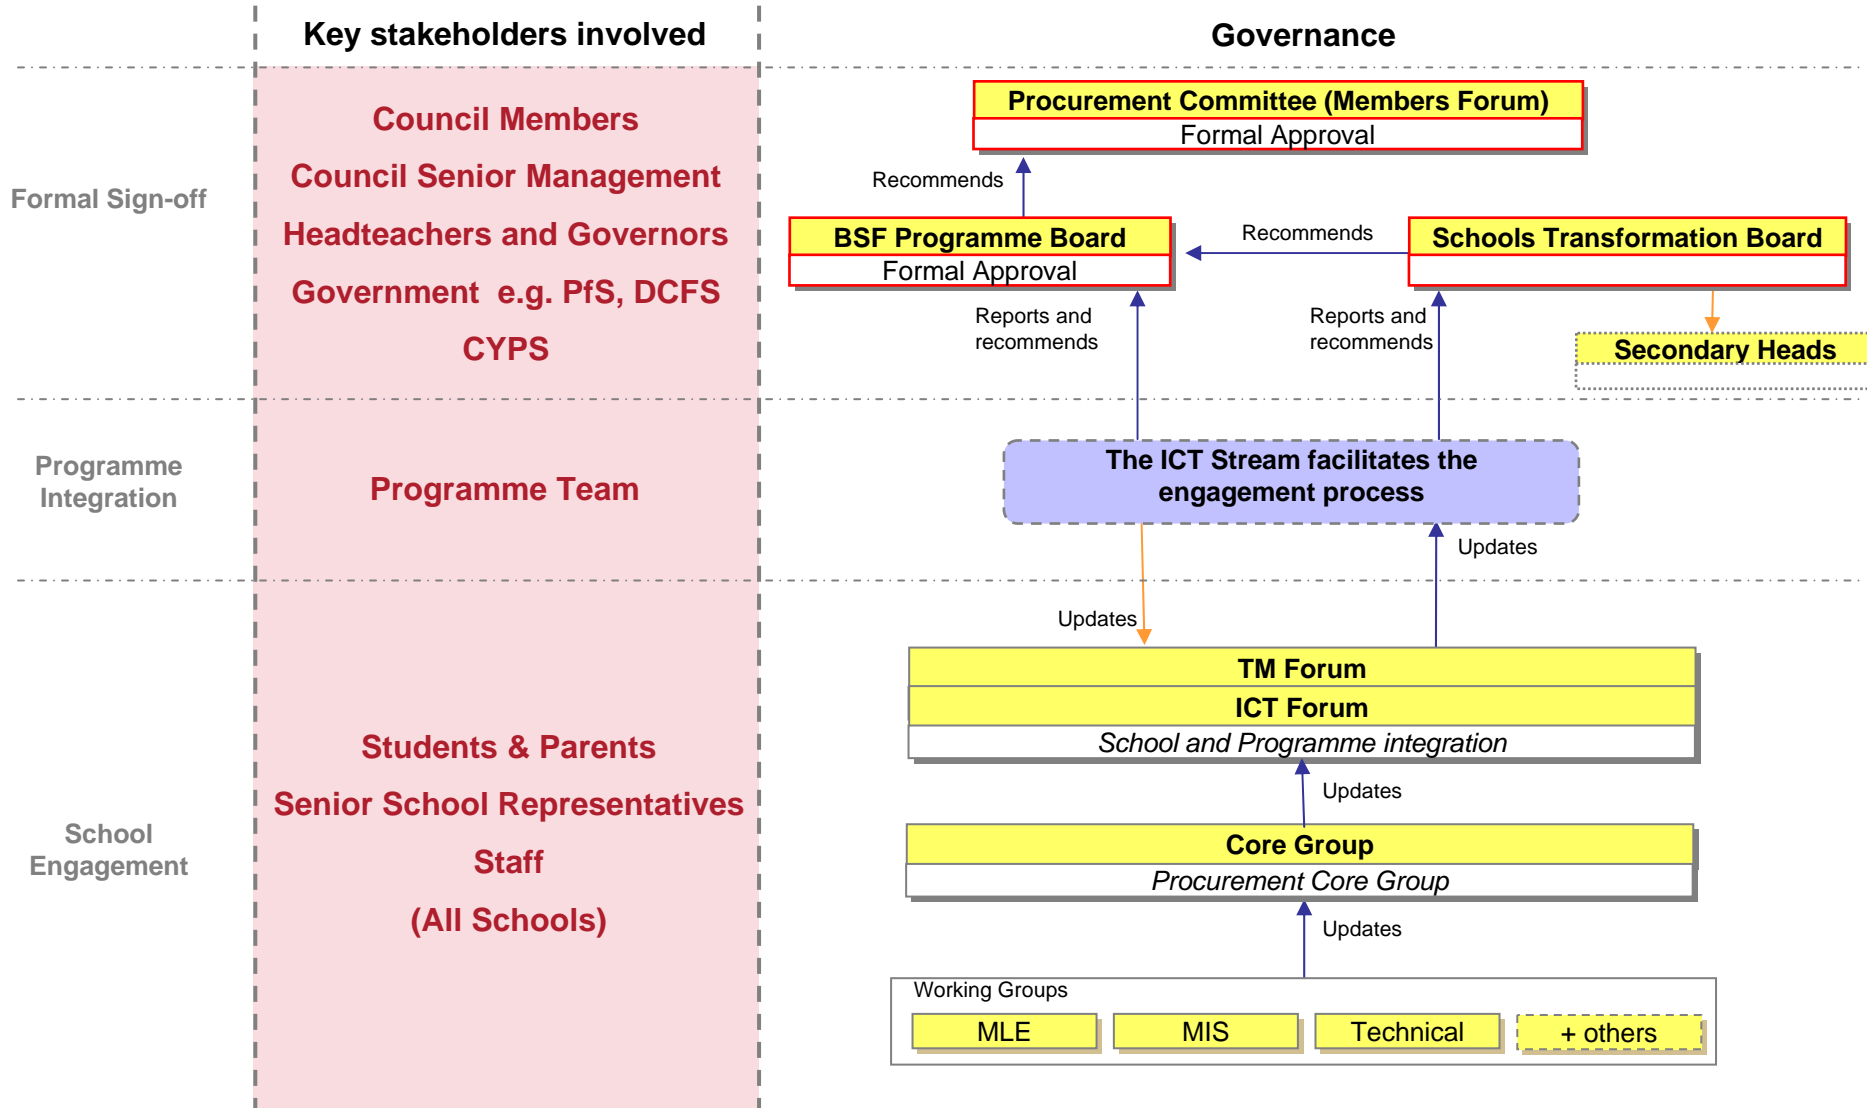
Key stakeholders involved

Governance

Formal Sign-off

Council Members

Council Senior Management

Headteachers and Governors

Government e.g. PfS, DCFS

CYPS

Procurement Committee (Members Forum)
Formal Approval

Recommends

BSF Programme Board
Formal Approval

Recommends

Schools Transformation Board

Secondary Heads

Reports and recommends

Reports and recommends

Programme Integration

Programme Team

The ICT Stream facilitates the engagement process

Updates

Updates

School Engagement

Students & Parents

Senior School Representatives

Staff

(All Schools)

TM Forum
ICT Forum
*School and Programme integration*

Updates

Core Group
*Procurement Core Group*

Updates

Working Groups

MLE

MIS

Technical

+ others